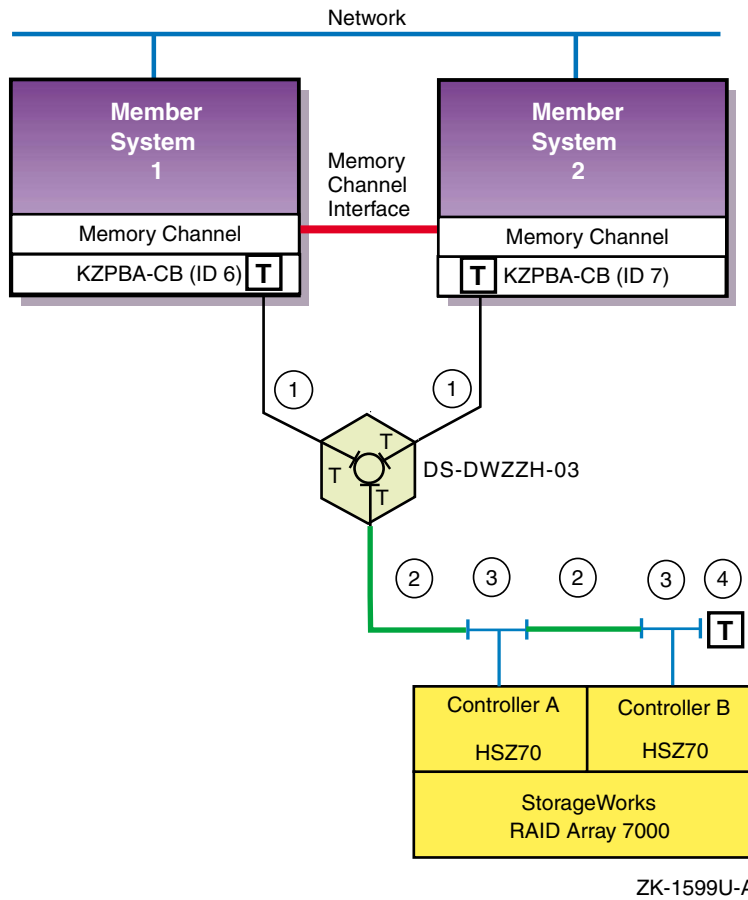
Network

Member System 1

Memory Channel

KZPBA-CB (ID 6) T

Memory Channel Interface

Member System 2

Memory Channel

T KZPBA-CB (ID 7)

1

1

T

T

T

DS-DWZZH-03

2

3

2

3

4

T

Controller A

HSZ70

Controller B

HSZ70

StorageWorks RAID Array 7000

ZK-1599U-A